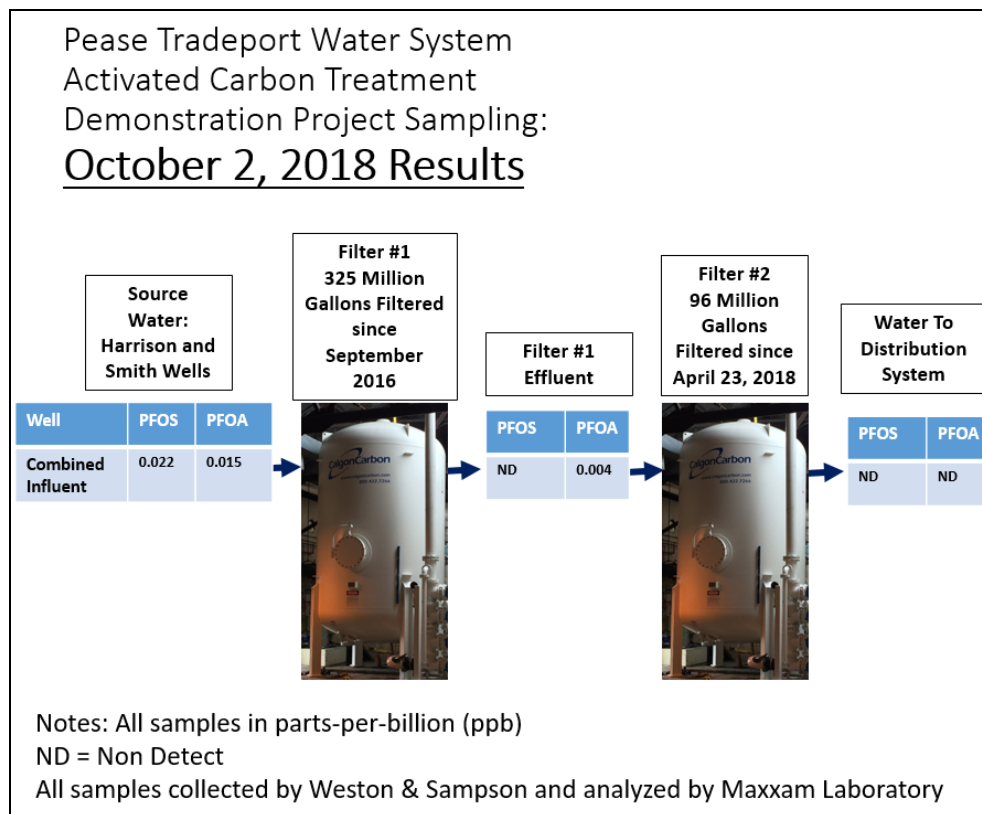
Pease Tradeport Water System
Activated Carbon Treatment
Demonstration Project Sampling:
October 2, 2018 Results

Source Water: Harrison and Smith Wells

| Well | PFOS | PFOA |
|---|---|---|
| Combined Influent | 0.022 | 0.015 |

Filter #1
325 Million Gallons Filtered since September 2016

CalgonCarbon

Filter #1 Effluent

| PFOS | PFOA |
|---|---|
| ND | 0.004 |

Filter #2
96 Million Gallons Filtered since April 23, 2018

CalgonCarbon

Water To Distribution System

| PFOS | PFOA |
|---|---|
| ND | ND |

Notes: All samples in parts-per-billion (ppb)
ND = Non Detect
All samples collected by Weston & Sampson and analyzed by Maxxam Laboratory